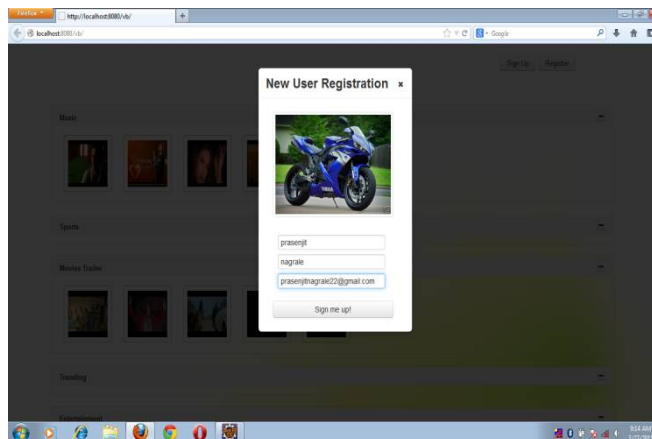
Firefox
http://localhost:8080/vb/
+
localhost:8080/vb/
Google
Sign Up
Register
New User Registration ×
Music
Sports
Movies Trailer
Trending
Entertainment
prasenjit
nagrale
prasenjitnagrale22@gmail.com
Sign me up!
9:14 AM
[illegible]